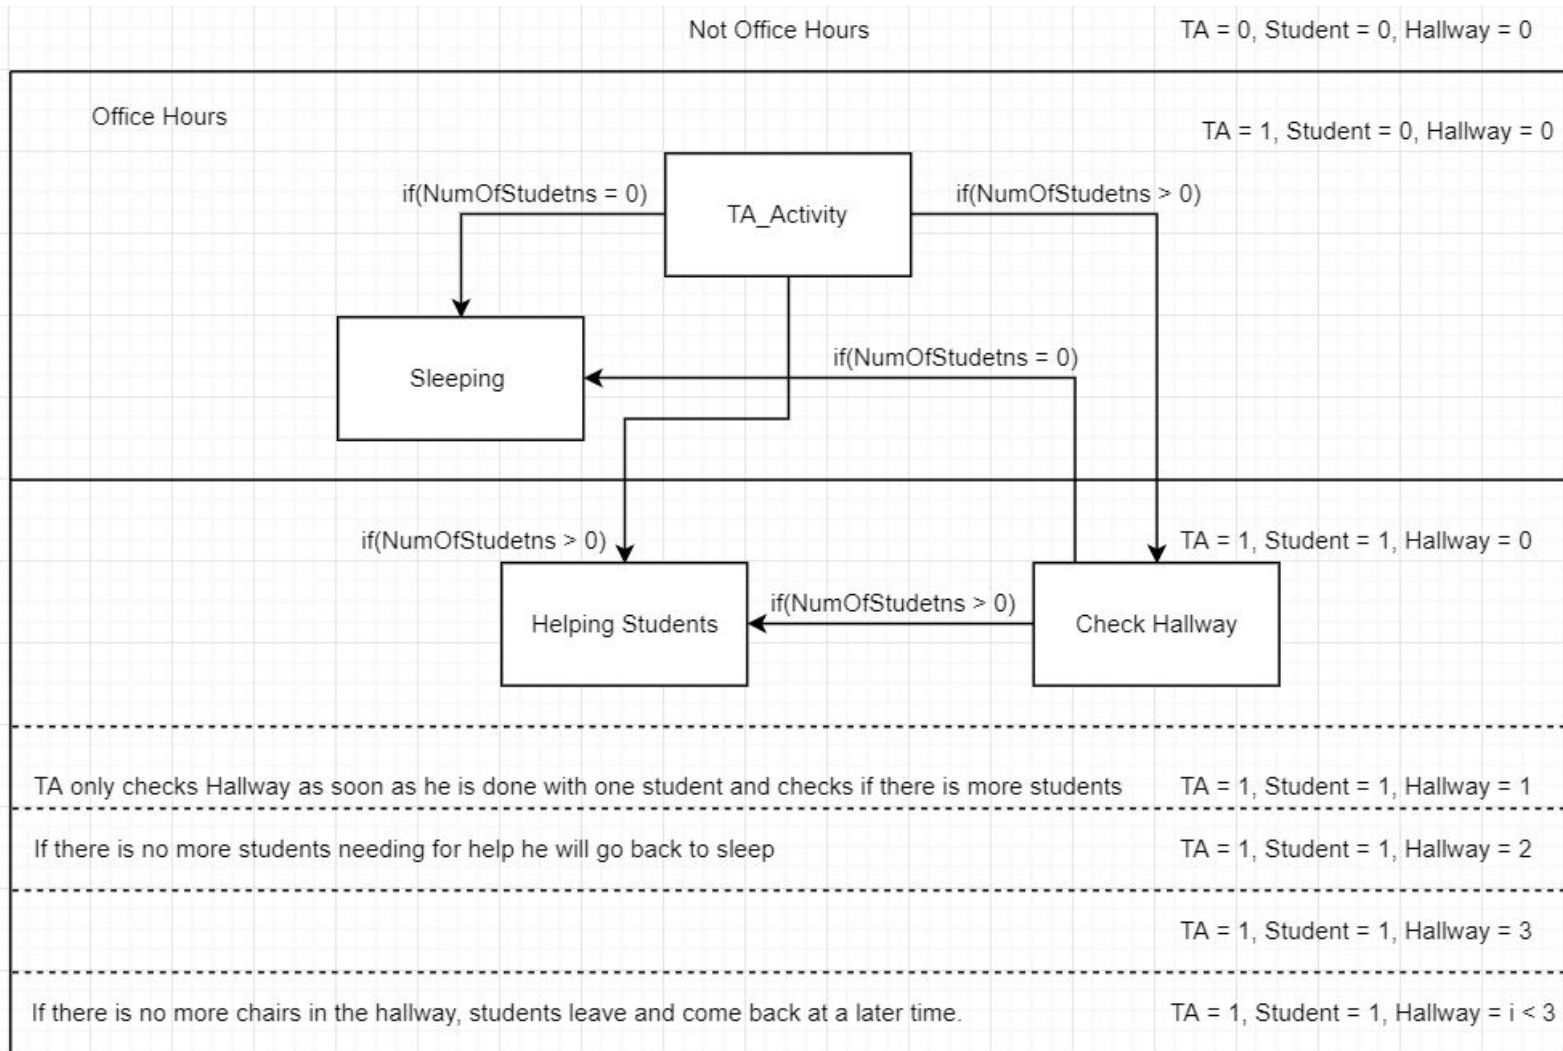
Not Office Hours

TA = 0, Student = 0, Hallway = 0

Office Hours

TA = 1, Student = 0, Hallway = 0

if(NumOfStudetns = 0)

TA_Activity

if(NumOfStudetns > 0)

Sleeping

if(NumOfStudetns = 0)

if(NumOfStudetns > 0)

TA = 1, Student = 1, Hallway = 0

Helping Students

if(NumOfStudetns > 0)

Check Hallway

TA only checks Hallway as soon as he is done with one student and checks if there is more students

TA = 1, Student = 1, Hallway = 1

If there is no more students needing for help he will go back to sleep

TA = 1, Student = 1, Hallway = 2

TA = 1, Student = 1, Hallway = 3

If there is no more chairs in the hallway, students leave and come back at a later time.

TA = 1, Student = 1, Hallway = i < 3